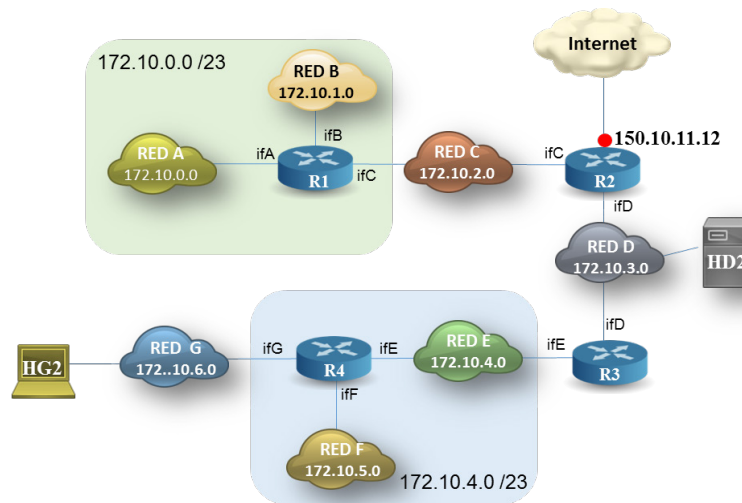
Internet

172.10.0.0 /23

RED B
172.10.1.0

ifB

RED A
172.10.0.0

ifA

R1

ifC

RED C
172.10.2.0

ifC

150.10.11.12

R2

ifD

RED D
172.10.3.0

HD2

ifD

HG2

RED G
172..10.6.0

ifG

R4

ifE

RED E
172.10.4.0

ifE

R3

ifF

RED F
172.10.5.0

172.10.4.0 /23